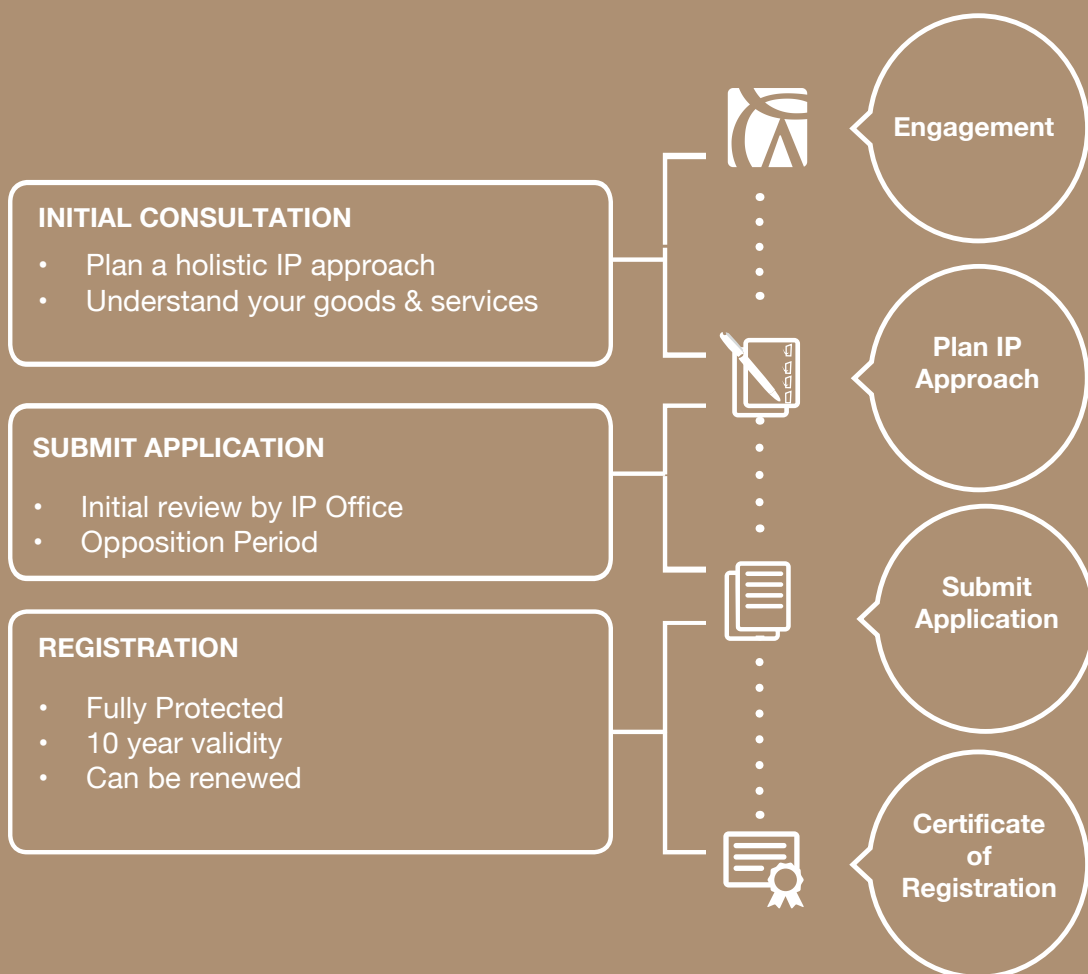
INITIAL CONSULTATION

- Plan a holistic IP approach
- Understand your goods & services

SUBMIT APPLICATION

- Initial review by IP Office
- Opposition Period

REGISTRATION

- Fully Protected
- 10 year validity
- Can be renewed

Engagement

Plan IP Approach

Submit Application

Certificate of Registration